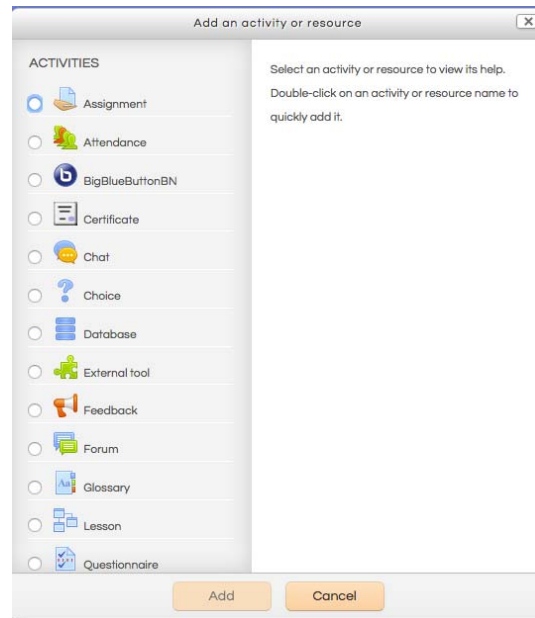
Add an activity or resource

X

ACTIVITIES

Assignment

Attendance

BigBlueButtonBN

Certificate

Chat

Choice

Database

External tool

Feedback

Forum

Glossary

Lesson

Questionnaire

Select an activity or resource to view its help. Double-click on an activity or resource name to quickly add it.

Add

Cancel